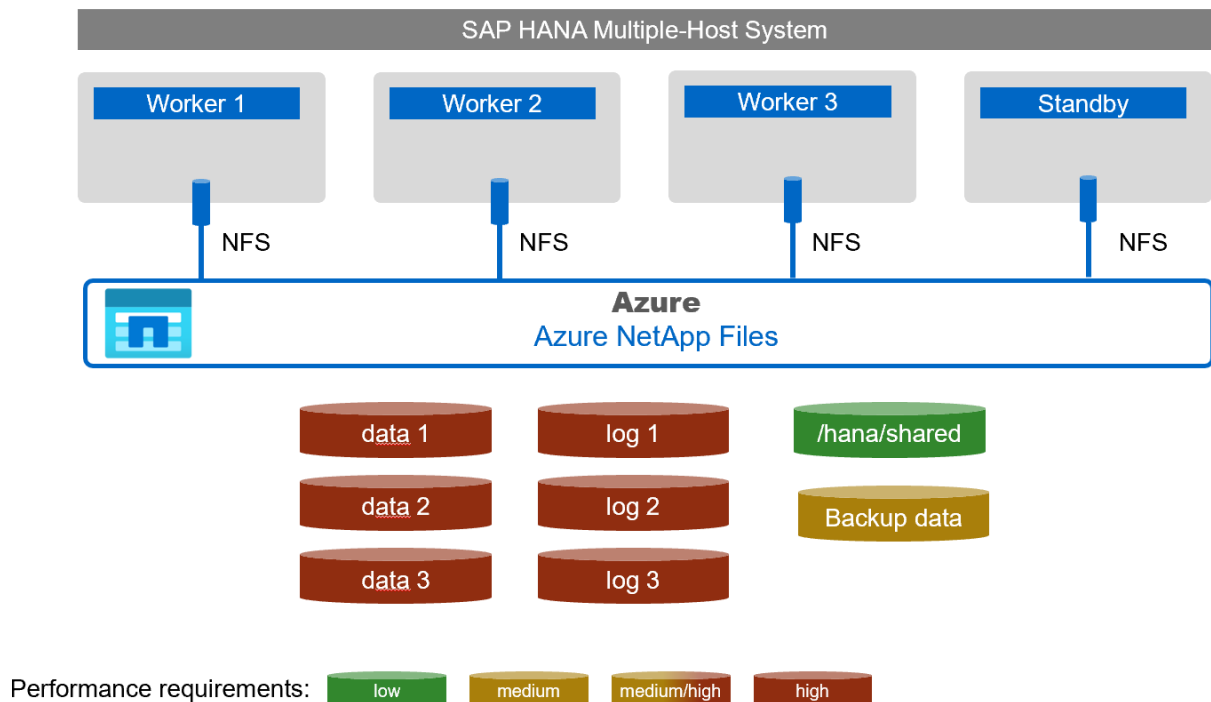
SAP HANA Multiple-Host System

Worker 1

Worker 2

Worker 3

Standby

NFS

NFS

NFS

NFS

Azure
Azure NetApp Files

data 1

log 1

/hana/shared

data 2

log 2

Backup data

data 3

log 3

Performance requirements: low medium medium/high high